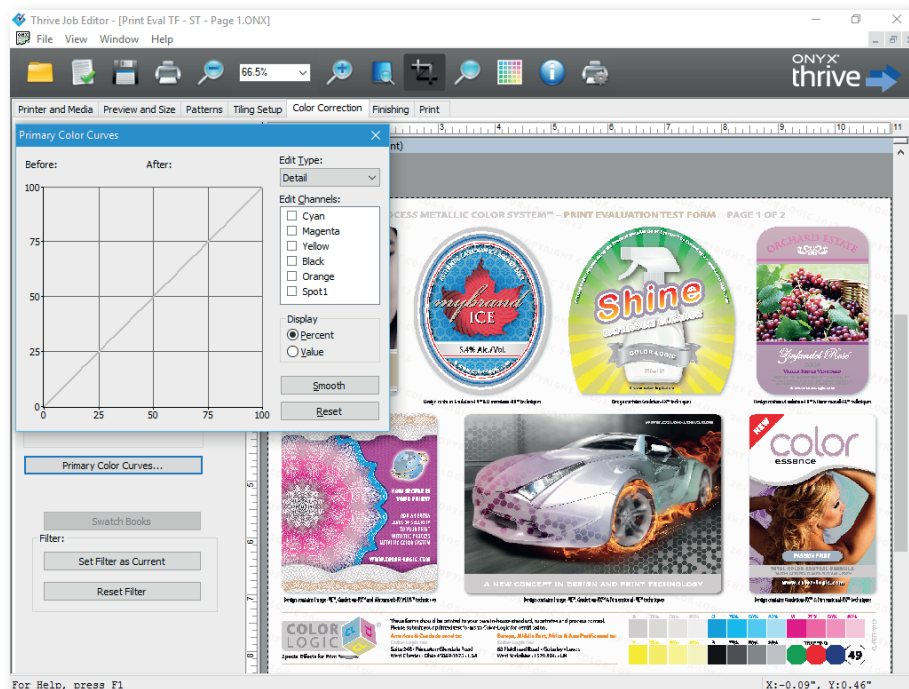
Thrive Job Editor - [Print Eval TF - ST - Page 1.ONX]

File View Window Help

66.5%

ONYX thrive

Printer and Media | Preview and Size | Patterns | Tiling Setup | Color Correction | Finishing | Print

Primary Color Curves

Before: After:

100
75
50
25
0
0 25 50 75 100

Edit Type:
Detail

Edit Channels:
Cyan
Magenta
Yellow
Black
Orange
Spot1

Display
Percent
Value

Smooth

Reset

Primary Color Curves...

Swatch Books

Filter:

Set Filter as Current

Reset Filter

PROCESS METALLIC COLOR SYSTEM™ – PRINT EVALUATION TEST FORM | PAGE 1 OF 2

mybrand ICE
5.4% Alc./Vol.

Shine

ORCHARD ESTATE
Zinfandel Rosé

color essence

NEW

A NEW CONCEPT IN DESIGN AND PRINT TECHNOLOGY

COLOR LOGIC

49

For Help, press F1

X:-0.09", Y:0.46"